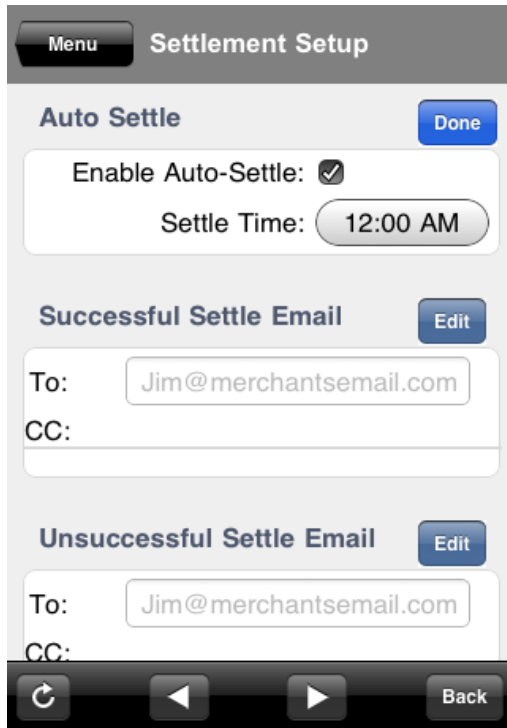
Menu Settlement Setup

Auto Settle Done

Enable Auto-Settle: ☑

Settle Time: 12:00 AM

Successful Settle Email Edit

To: Jim@merchantsemail.com

CC:

Unsuccessful Settle Email Edit

To: Jim@merchantsemail.com

CC:

Back